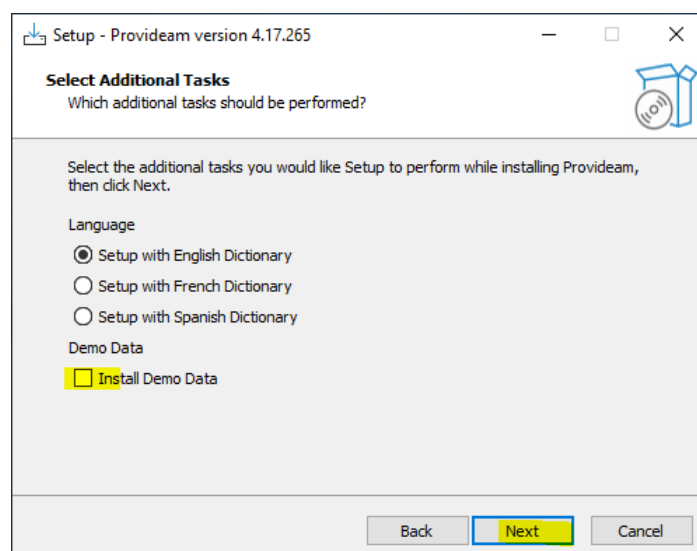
Setup - Provideam version 4.17.265

Select Additional Tasks
Which additional tasks should be performed?

Select the additional tasks you would like Setup to perform while installing Provideam, then click Next.

Language

Setup with English Dictionary

Setup with French Dictionary

Setup with Spanish Dictionary

Demo Data

Install Demo Data

Back Next Cancel